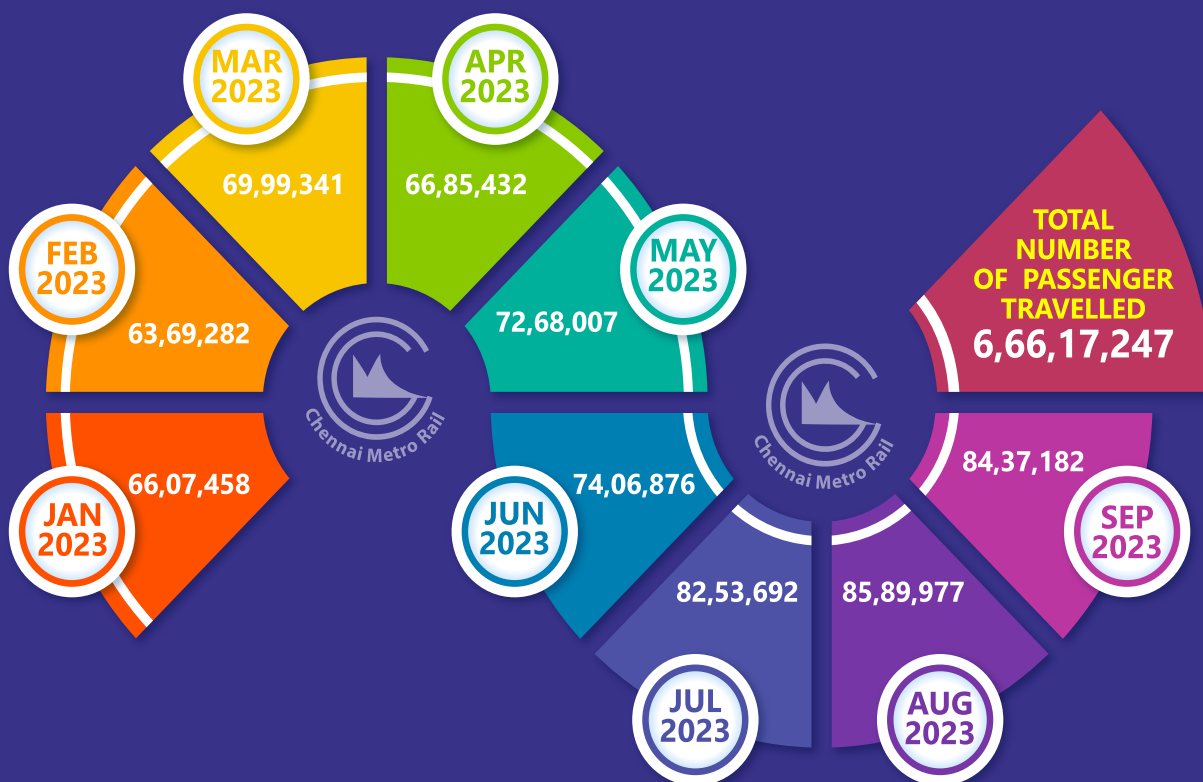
MAR 2023
69,99,341

APR 2023
66,85,432

FEB 2023
63,69,282

MAY 2023
72,68,007

JAN 2023
66,07,458

Chennai Metro Rail

TOTAL NUMBER OF PASSENGER TRAVELLED
6,66,17,247

JUN 2023
74,06,876

Chennai Metro Rail

SEP 2023
84,37,182

JUL 2023
82,53,692

AUG 2023
85,89,977